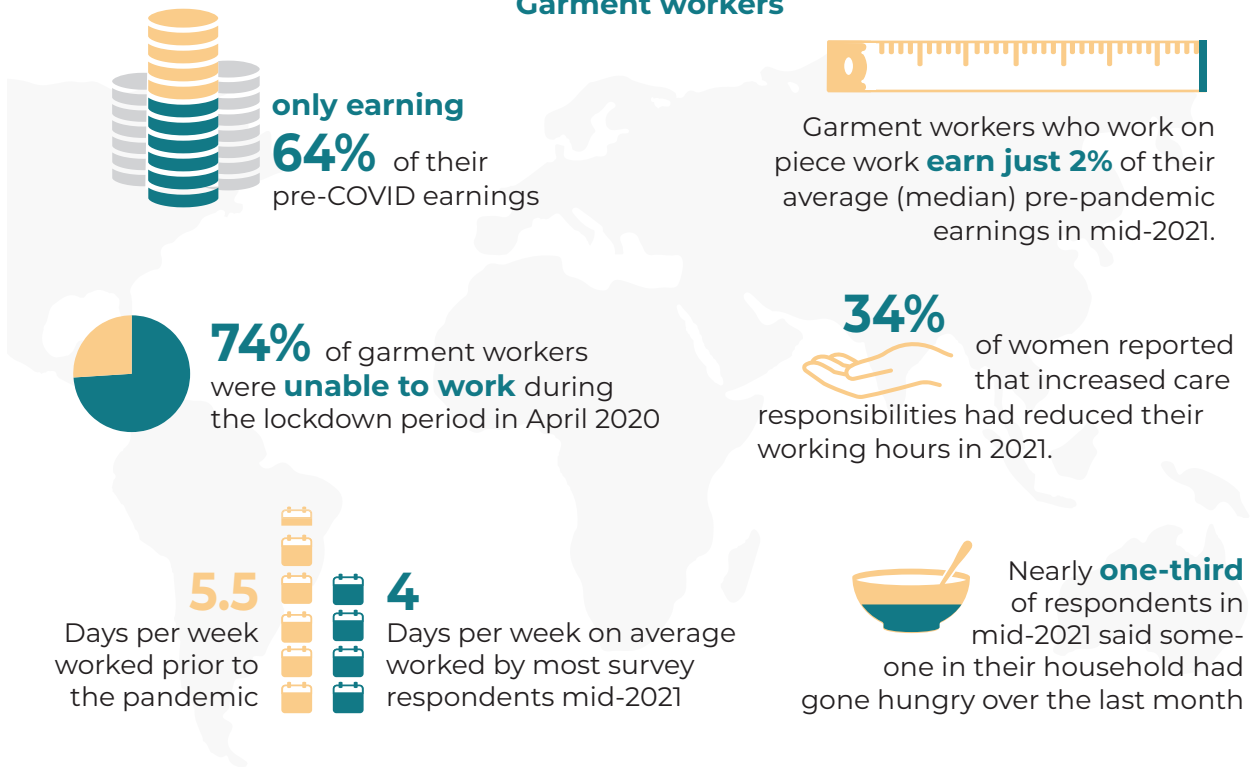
Garment workers

only earning 64% of their pre-COVID earnings

Garment workers who work on piece work earn just 2% of their average (median) pre-pandemic earnings in mid-2021.

74% of garment workers were unable to work during the lockdown period in April 2020

34% of women reported that increased care responsibilities had reduced their working hours in 2021.

5.5
Days per week worked prior to the pandemic

4
Days per week on average worked by most survey respondents mid-2021

Nearly one-third of respondents in mid-2021 said someone in their household had gone hungry over the last month